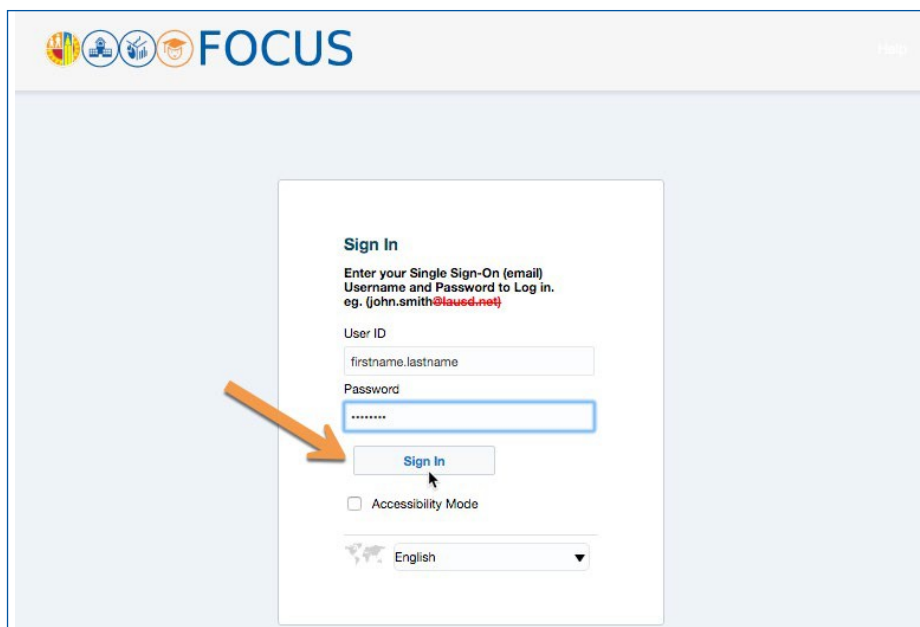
FOCUS

Help

Sign In

Enter your Single Sign-On (email) Username and Password to Log in. eg. (john.smith@lausd.net)

User ID

firstname.lastname

Password

••••••••

Sign In

Accessibility Mode

English